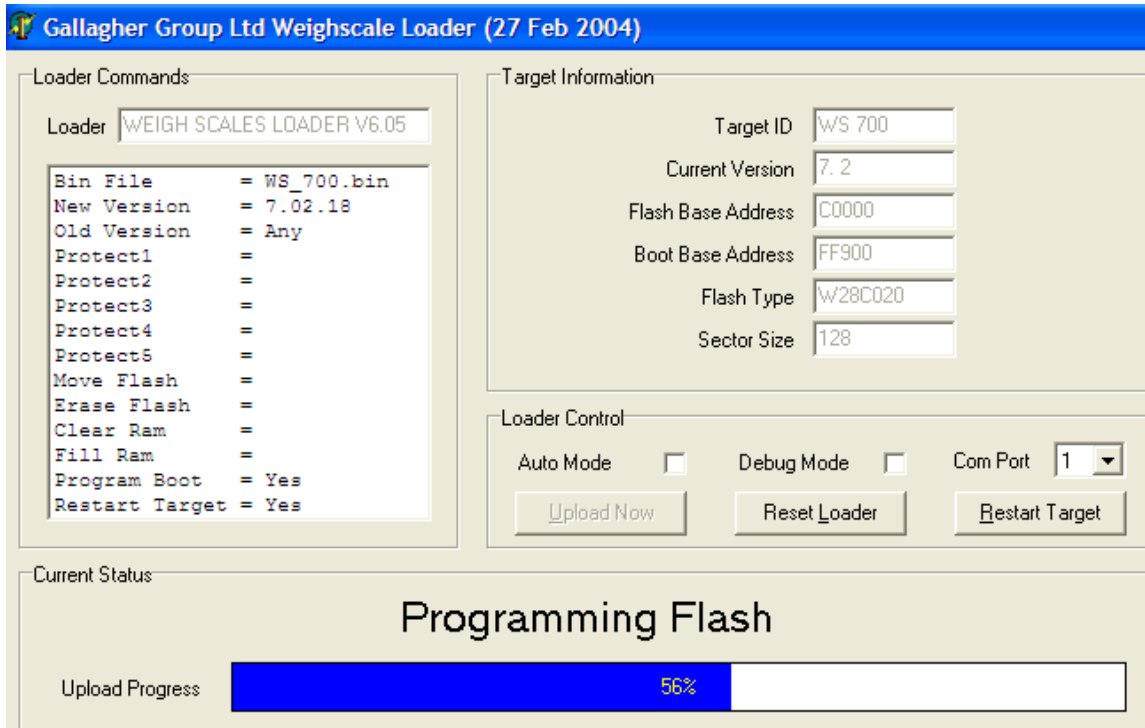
Gallagher Group Ltd Weighscale Loader (27 Feb 2004)

Loader Commands

Loader WEIGH SCALES LOADER V6.05

Bin File = WS_700.bin
New Version = 7.02.18
Old Version = Any
Protect1 =
Protect2 =
Protect3 =
Protect4 =
Protect5 =
Move Flash =
Erase Flash =
Clear Ram =
Fill Ram =
Program Boot = Yes
Restart Target = Yes

Target Information

Target ID WS 700
Current Version 7. 2
Flash Base Address C0000
Boot Base Address FF900
Flash Type W28C020
Sector Size 128

Loader Control

Auto Mode
Debug Mode
Com Port 1

Upload Now
Reset Loader
Restart Target

Current Status

Programming Flash

Upload Progress 56%